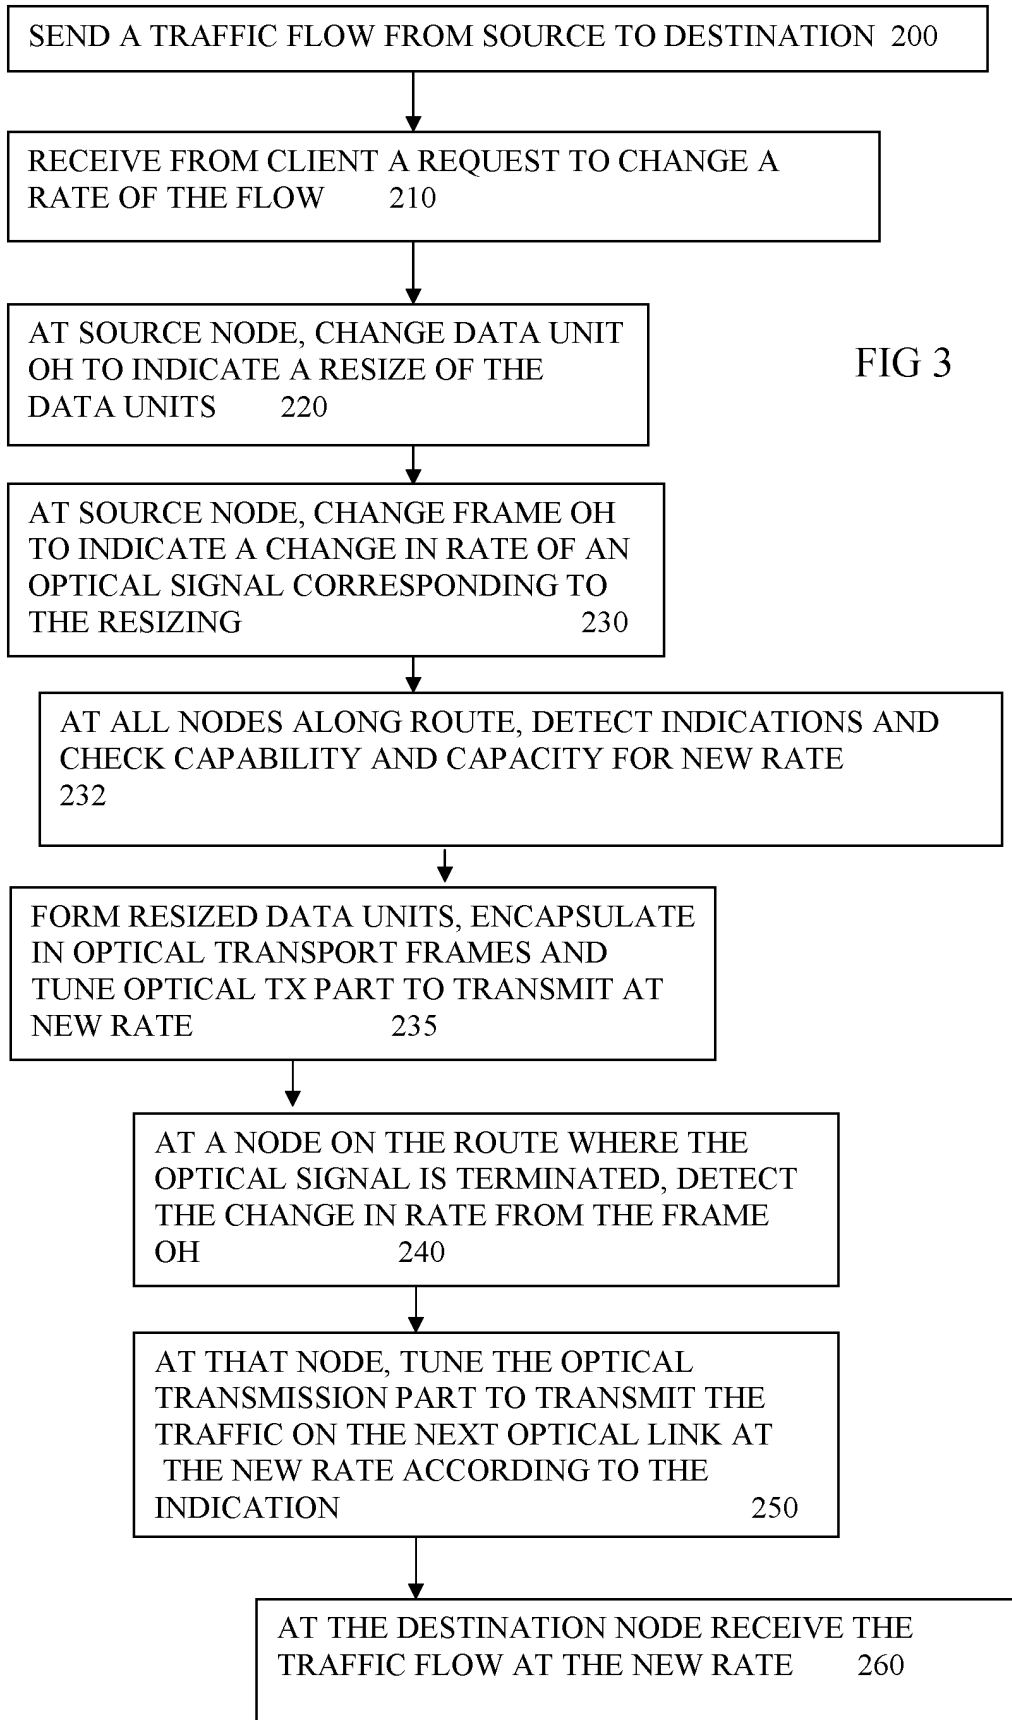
SEND A TRAFFIC FLOW FROM SOURCE TO DESTINATION 200

RECEIVE FROM CLIENT A REQUEST TO CHANGE A RATE OF THE FLOW 210

AT SOURCE NODE, CHANGE DATA UNIT OH TO INDICATE A RESIZE OF THE DATA UNITS 220

FIG 3

AT SOURCE NODE, CHANGE FRAME OH TO INDICATE A CHANGE IN RATE OF AN OPTICAL SIGNAL CORRESPONDING TO THE RESIZING 230

AT ALL NODES ALONG ROUTE, DETECT INDICATIONS AND CHECK CAPABILITY AND CAPACITY FOR NEW RATE 232

FORM RESIZED DATA UNITS, ENCAPSULATE IN OPTICAL TRANSPORT FRAMES AND TUNE OPTICAL TX PART TO TRANSMIT AT NEW RATE 235

AT A NODE ON THE ROUTE WHERE THE OPTICAL SIGNAL IS TERMINATED, DETECT THE CHANGE IN RATE FROM THE FRAME OH 240

AT THAT NODE, TUNE THE OPTICAL TRANSMISSION PART TO TRANSMIT THE TRAFFIC ON THE NEXT OPTICAL LINK AT THE NEW RATE ACCORDING TO THE INDICATION 250

AT THE DESTINATION NODE RECEIVE THE TRAFFIC FLOW AT THE NEW RATE 260